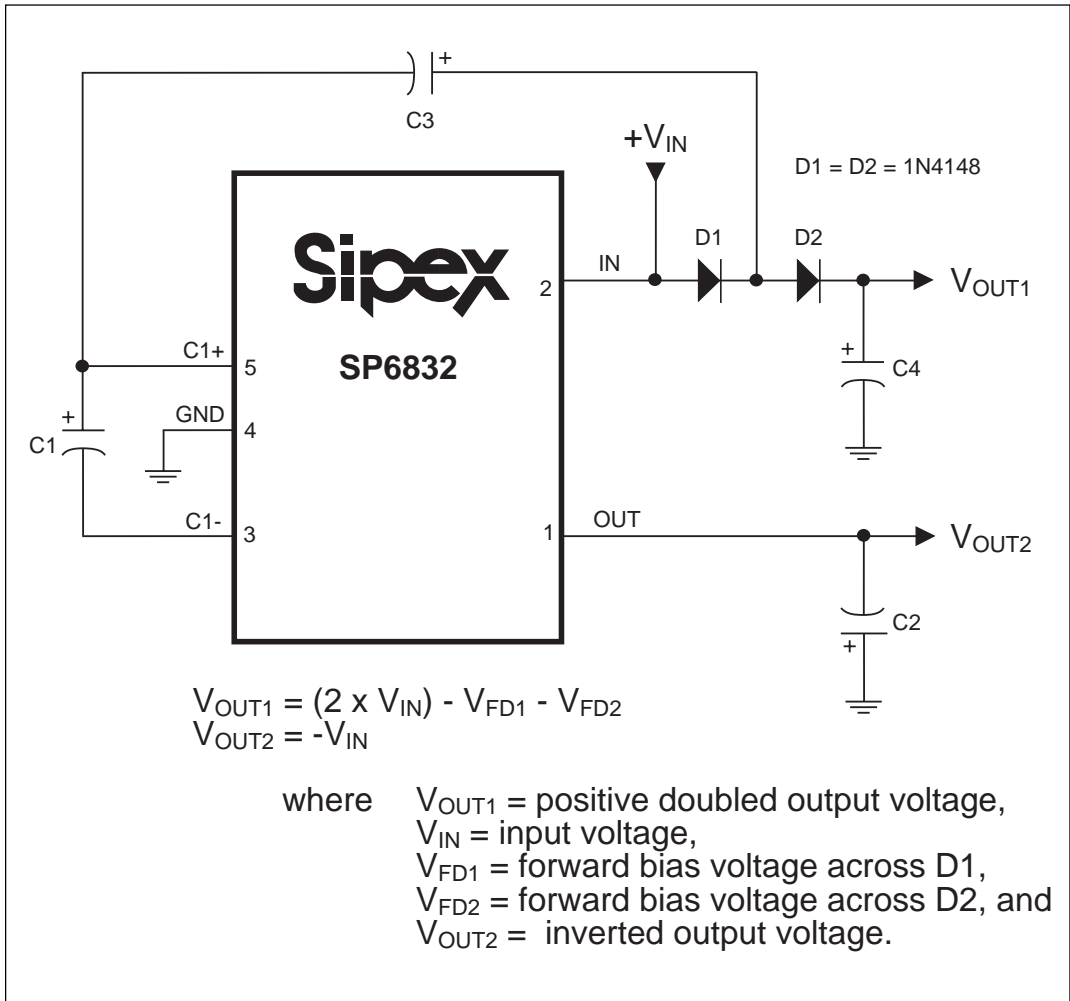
+

C3

$+V_{IN}$

D1 = D2 = 1N4148

Sipex

SP6832

2

IN

D1

D2

$V_{OUT1}$

C1+

5

+

C4

GND

4

+

C1

C1-

3

1

OUT

$V_{OUT2}$

C2

+

$V_{OUT1} = (2 \text{ x } V_{IN}) - V_{FD1} - V_{FD2}$
$V_{OUT2} = -V_{IN}$

where $V_{OUT1}$ = positive doubled output voltage,
$V_{IN}$ = input voltage,
$V_{FD1}$ = forward bias voltage across D1,
$V_{FD2}$ = forward bias voltage across D2, and
$V_{OUT2}$ = inverted output voltage.